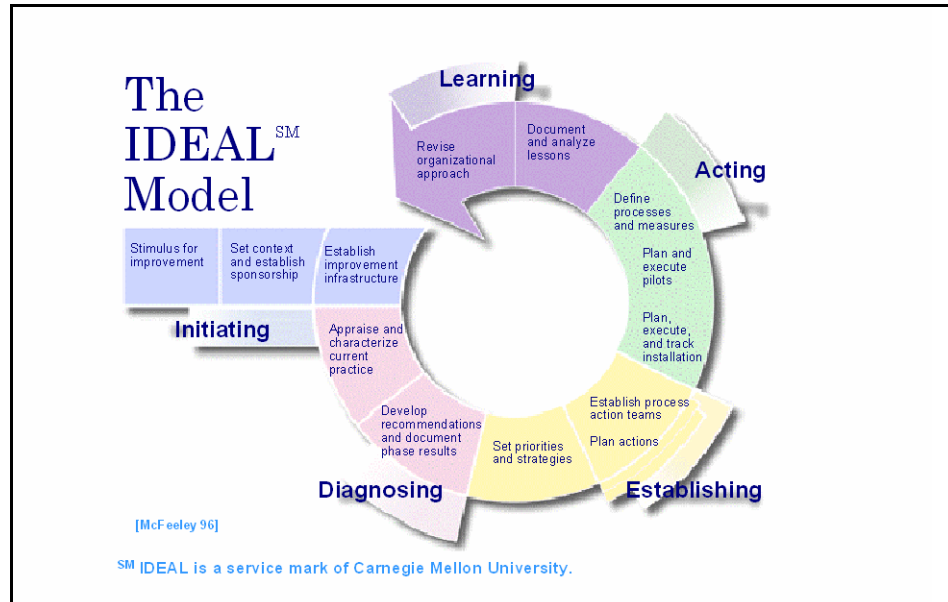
The IDEAL$^{SM}$ Model

Learning

Revise organizational approach

Document and analyze lessons

Acting

Define processes and measures

Plan and execute pilots

Plan, execute, and track installation

Stimulus for improvement

Set context and establish sponsorship

Establish improvement infrastructure

Initiating

Appraise and characterize current practice

Develop recommendations and document phase results

Set priorities and strategies

Establish process action teams

Plan actions

Diagnosing

Establishing

[McFeeley 96]

$^{SM}$ IDEAL is a service mark of Carnegie Mellon University.